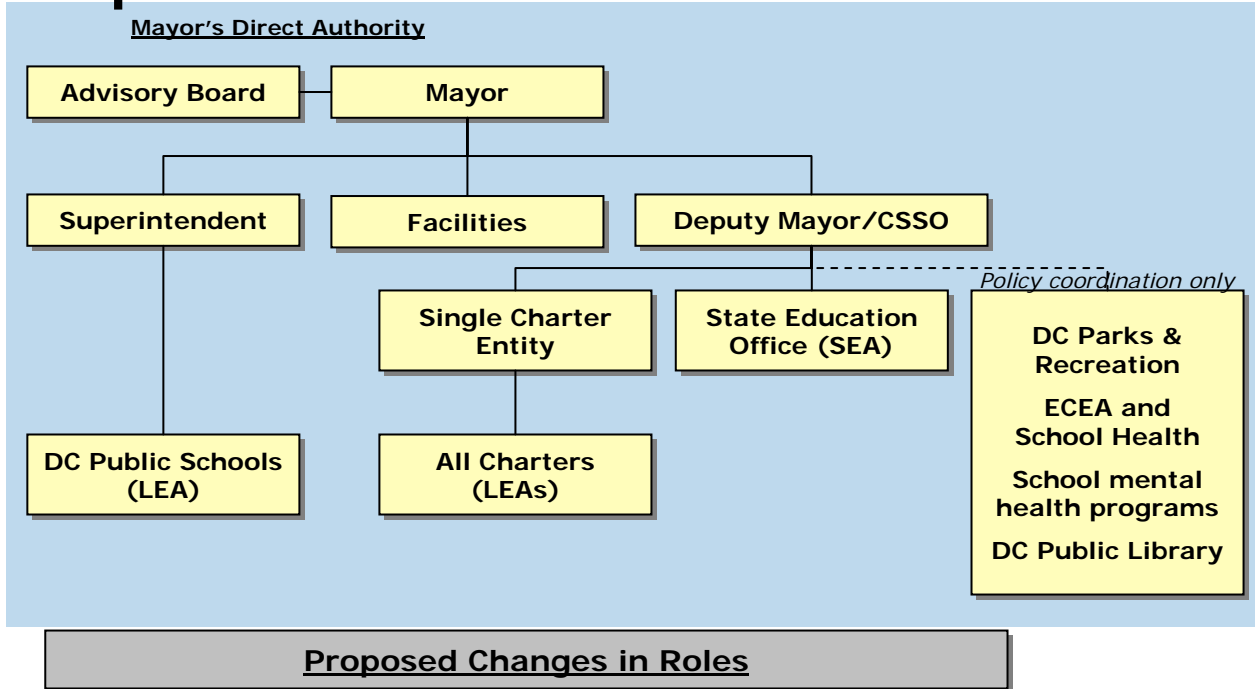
Mayor's Direct Authority

Advisory Board

Mayor

Superintendent

Facilities

Deputy Mayor/CSSO

Policy coordination only

Single Charter Entity

State Education Office (SEA)

DC Parks & Recreation

ECEA and School Health

School mental health programs

DC Public Library

DC Public Schools (LEA)

All Charters (LEAs)

Proposed Changes in Roles